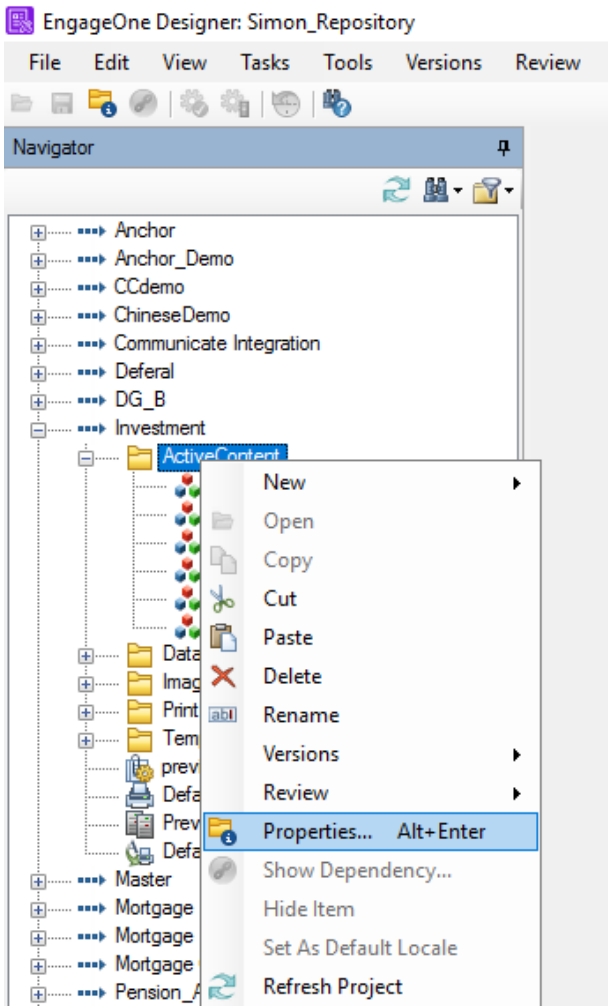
EngageOne Designer: Simon_Repository

File Edit View Tasks Tools Versions Review

Navigator

Anchor
Anchor_Demo
CCdemo
ChineseDemo
Communicate Integration
Deferal
DG_B
Investment
ActiveContent
Data
Imag
Print
Tem
prev
Defa
Prev
Defa
Master
Mortgage
Mortgage
Mortgage
Pension_A

New
Open
Copy
Cut
Paste
Delete
Rename
Versions
Review
Properties... Alt+Enter
Show Dependency...
Hide Item
Set As Default Locale
Refresh Project